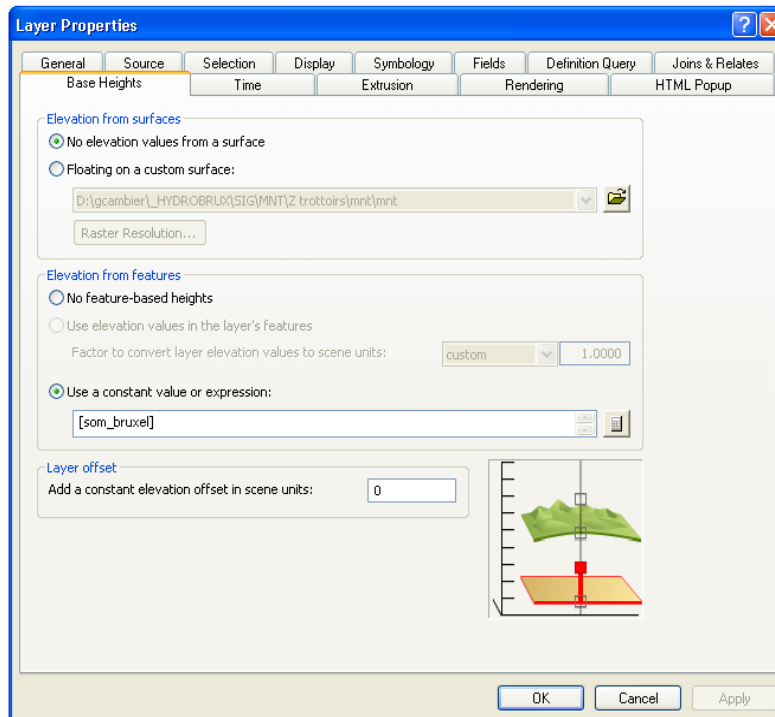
Layer Properties

?

General | Source | Selection | Display | Symbology | Fields | Definition Query | Joins & Relates

Base Heights | Time | Extrusion | Rendering | HTML Popup

Elevation from surfaces

No elevation values from a surface

Floating on a custom surface:

D:\gcambier\_HYDROBRUX\SIG\MNT\Z trottoirs\mnt\mnt

Raster Resolution...

Elevation from features

No feature-based heights

Use elevation values in the layer's features

Factor to convert layer elevation values to scene units:

custom

1.0000

Use a constant value or expression:

[som_bruxel]

Layer offset

Add a constant elevation offset in scene units:

0

OK

Cancel

Apply